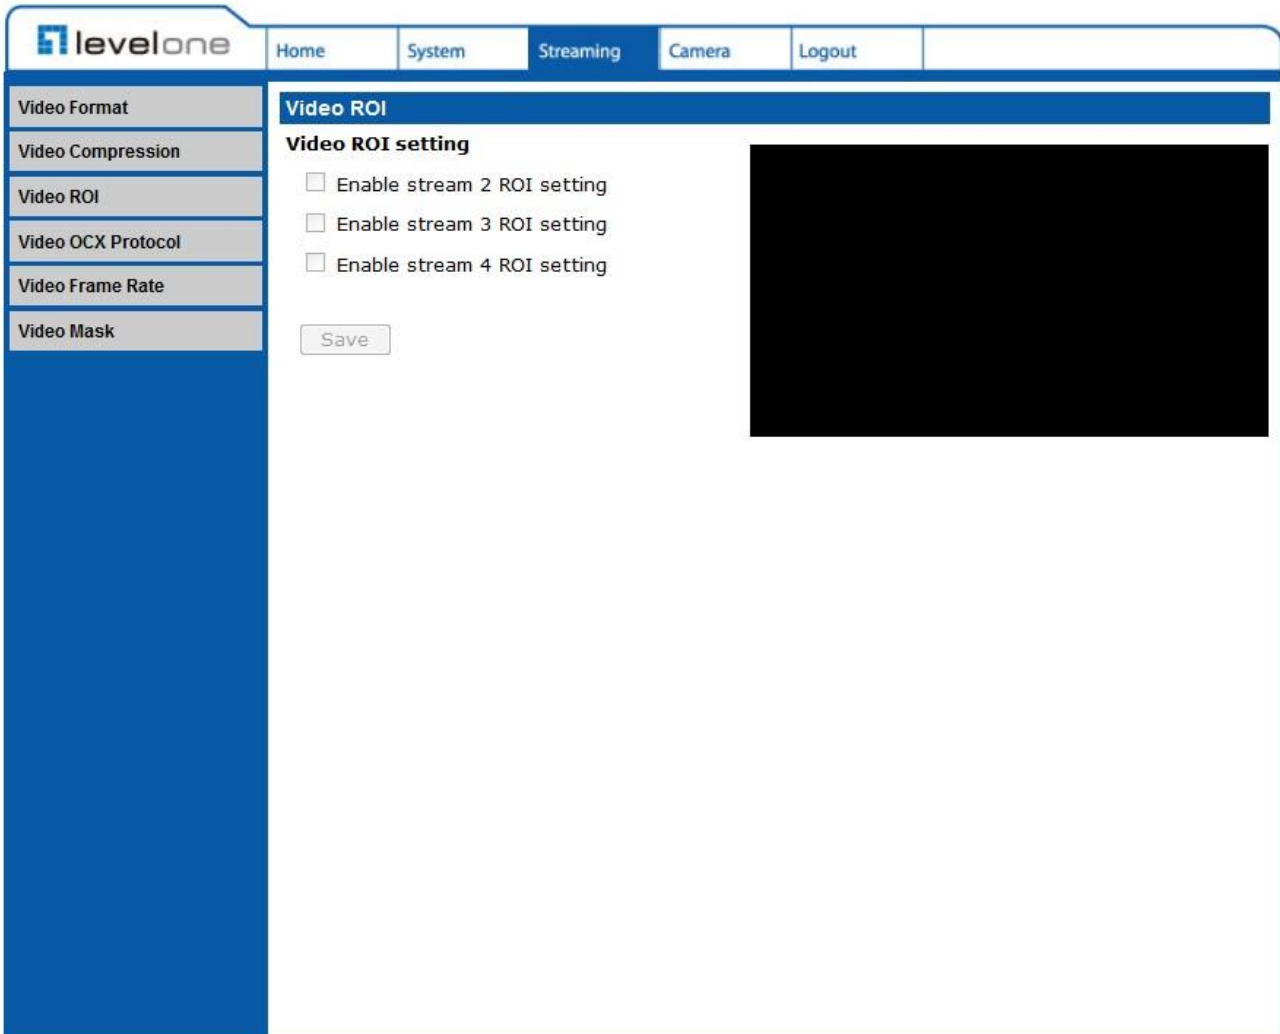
levelone

Home System Streaming Camera Logout

Video Format
Video Compression
Video ROI
Video OCX Protocol
Video Frame Rate
Video Mask

Video ROI

Video ROI setting

Enable stream 2 ROI setting

Enable stream 3 ROI setting

Enable stream 4 ROI setting

Save